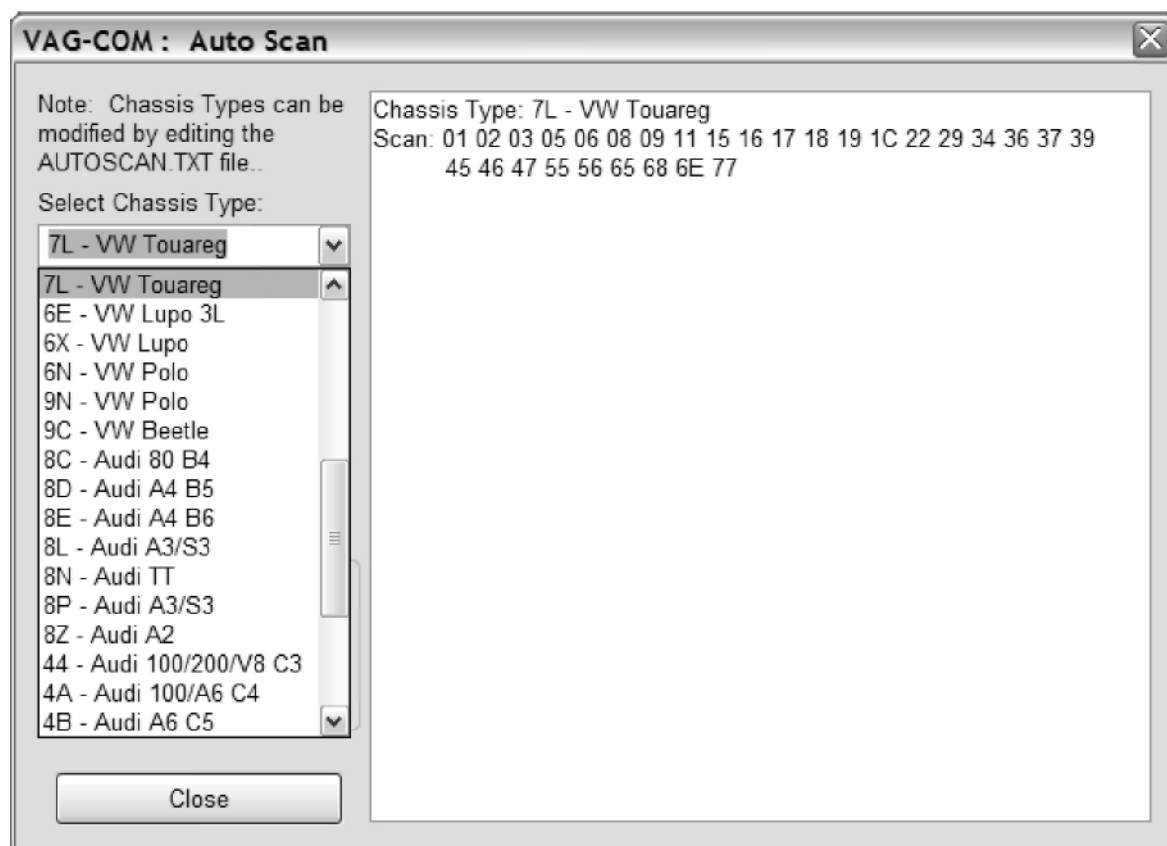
VAG-COM : Auto Scan

Note: Chassis Types can be modified by editing the AUTOSCAN.TXT file..

Select Chassis Type:

7L - VW Touareg

7L - VW Touareg
6E - VW Lupo 3L
6X - VW Lupo
6N - VW Polo
9N - VW Polo
9C - VW Beetle
8C - Audi 80 B4
8D - Audi A4 B5
8E - Audi A4 B6
8L - Audi A3/S3
8N - Audi TT
8P - Audi A3/S3
8Z - Audi A2
44 - Audi 100/200/V8 C3
4A - Audi 100/A6 C4
4B - Audi A6 C5

Close

Chassis Type: 7L - VW Touareg
Scan: 01 02 03 05 06 08 09 11 15 16 17 18 19 1C 22 29 34 36 37 39
45 46 47 55 56 65 68 6E 77